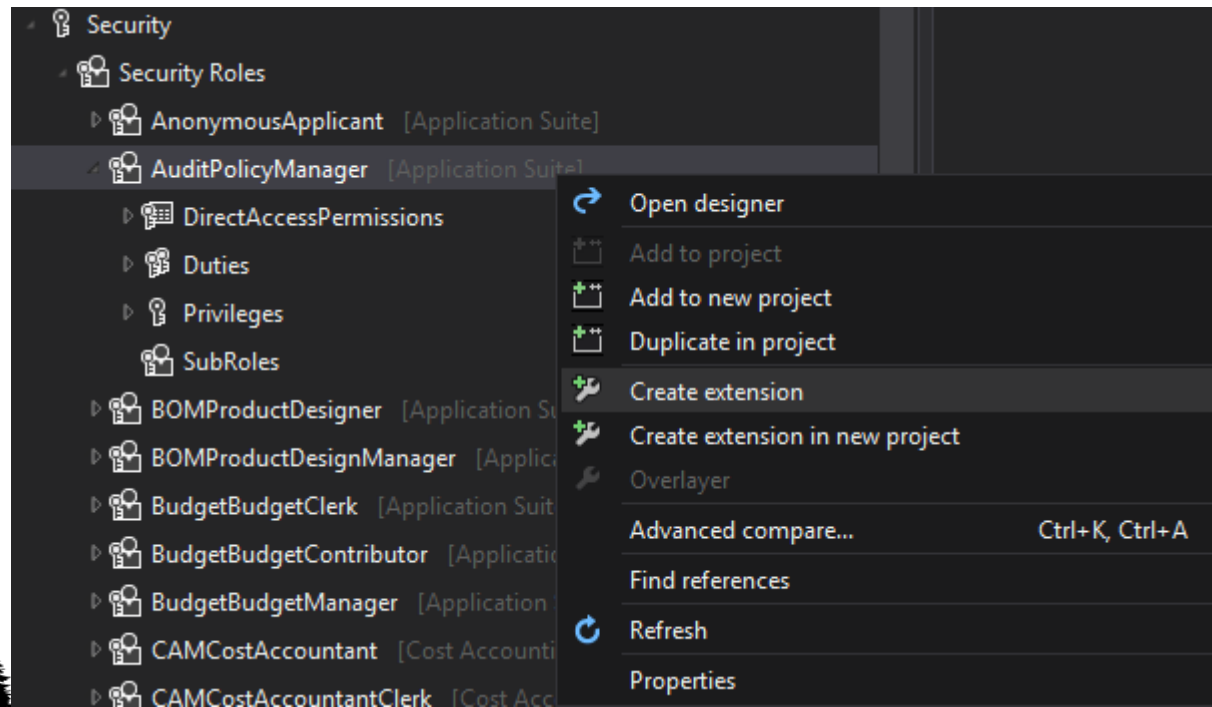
Security
Security Roles
AnonymousApplicant [Application Suite]
AuditPolicyManager [Application Suite]
DirectAccessPermissions
Duties
Privileges
SubRoles
BOMProductDesigner [Application Su
BOMProductDesignManager [Applica
BudgetBudgetClerk [Application Suit
BudgetBudgetContributor [Applicatic
BudgetBudgetManager [Application
CAMCostAccountant [Cost Accounti
CAMCostAccountantClerk [Cost Acc

Open designer
Add to project
Add to new project
Duplicate in project
Create extension
Create extension in new project
Overlayer
Advanced compare... Ctrl+K, Ctrl+A
Find references
Refresh
Properties